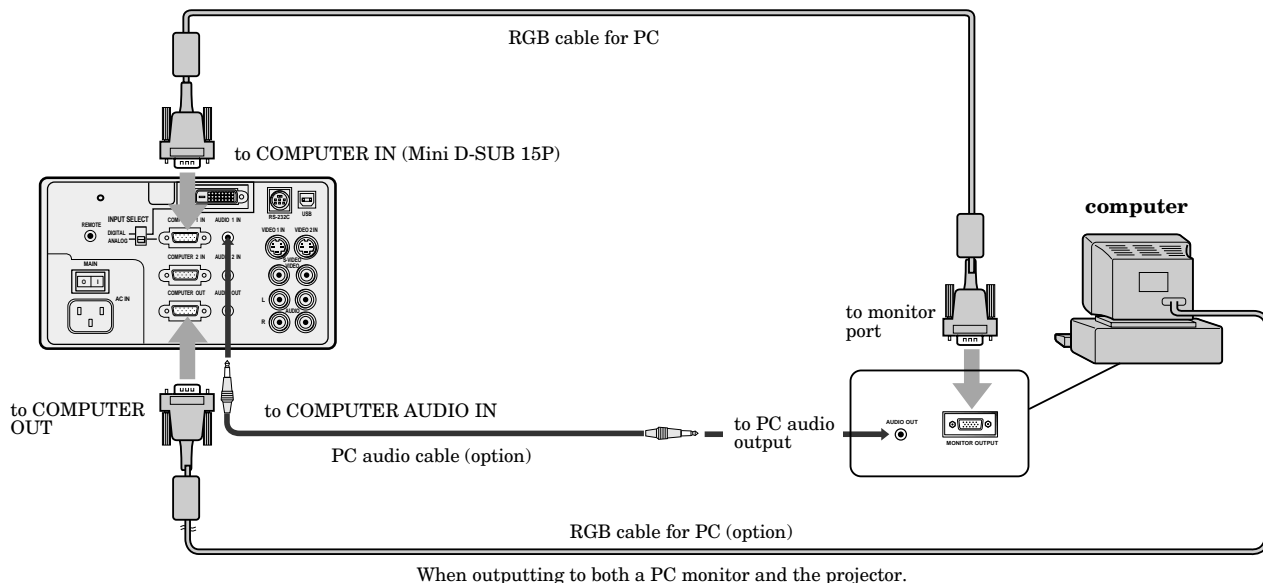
RGB cable for PC

to COMPUTER IN (Mini D-SUB 15P)

REMOTE

INPUT SELECT

DIGITAL

ANALOG

COMPUTER 1 IN

AUDIO 1 IN

RS-232C

USB

VIDEO 1 IN

VIDEO 2 IN

S-VIDEO

COMPUTER 2 IN

AUDIO 2 IN

VIDEO

MAIN

AC IN

COMPUTER OUT

AUDIO OUT

L

AUDIO

R

computer

to monitor port

to COMPUTER OUT

to COMPUTER AUDIO IN

to PC audio output

AUDIO OUT

MONITOR OUTPUT

PC audio cable (option)

RGB cable for PC (option)

When outputting to both a PC monitor and the projector.